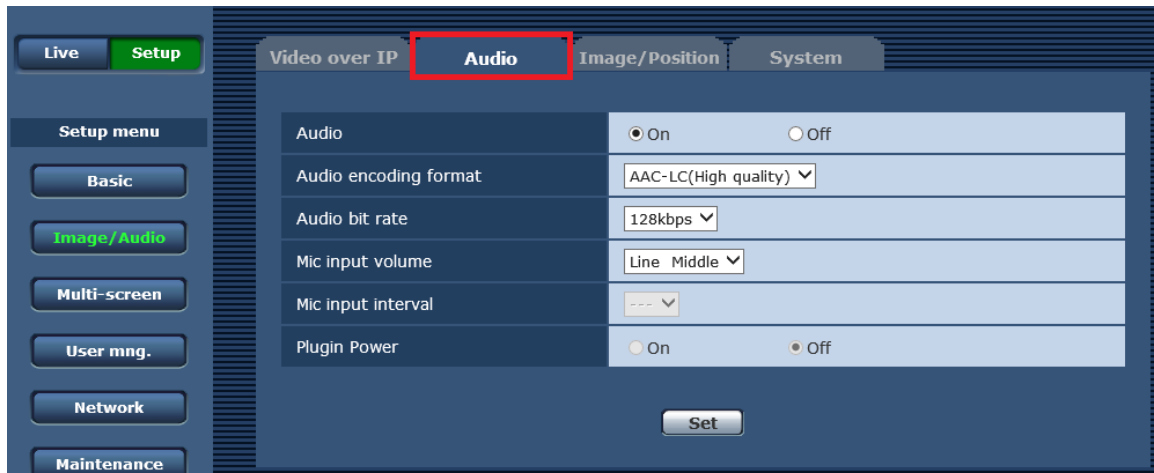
Live Setup

Video over IP | Audio | Image/Position | System

Setup menu

Basic

Image/Audio

Multi-screen

User mng.

Network

Maintenance

| | |
|---|---|
| Audio | On Off |
| Audio encoding format | AAC-LC(High quality) |
| Audio bit rate | 128kbps |
| Mic input volume | Line Middle |
| Mic input interval | --- |
| Plugin Power | On Off |

Set